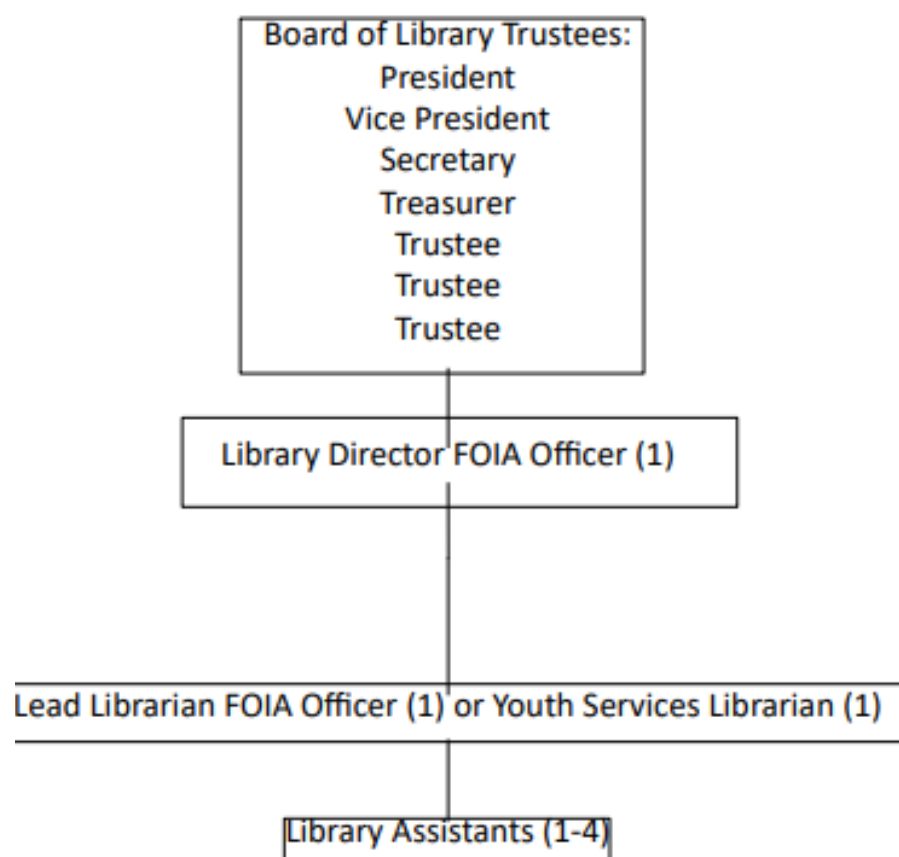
Board of Library Trustees:
President
Vice President
Secretary
Treasurer
Trustee
Trustee
Trustee

Library Director FOIA Officer (1)

Lead Librarian FOIA Officer (1) or Youth Services Librarian (1)

Library Assistants (1-4)